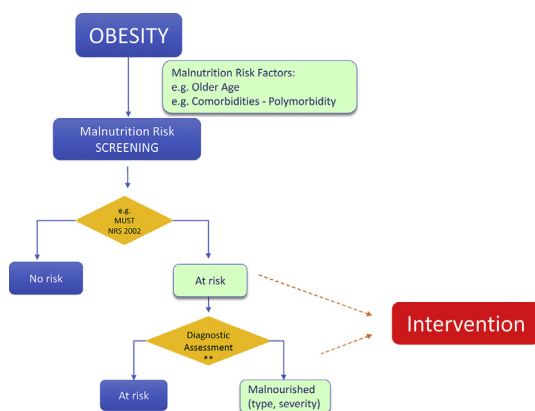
OBESITY

Malnutrition Risk Factors:
e.g. Older Age
e.g. Comorbidities - Polymorbidity

Malnutrition Risk SCREENING

e.g.
MUST
NRS 2002

No risk

At risk

Intervention

Diagnostic Assessment
**

At risk

Malnourished (type, severity)